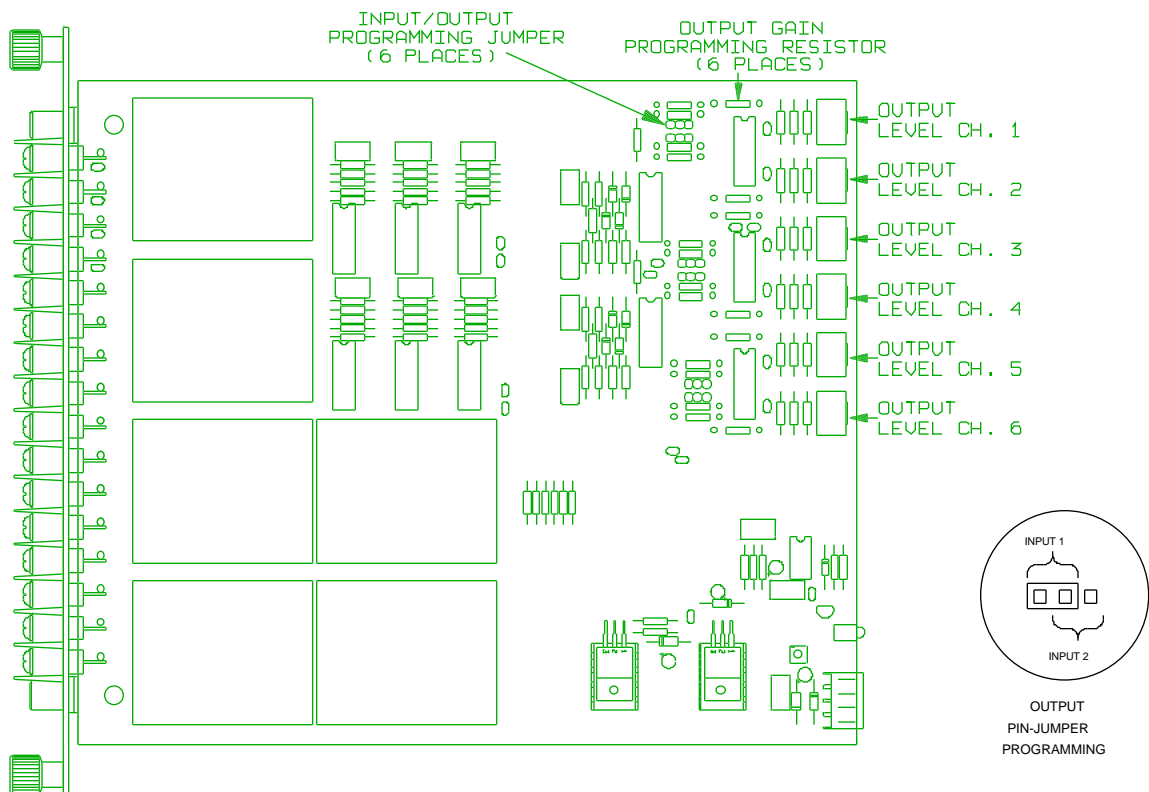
INPUT/OUTPUT
PROGRAMMING JUMPER
(6 PLACES)

OUTPUT GAIN
PROGRAMMING RESISTOR
(6 PLACES)

OUTPUT
LEVEL CH. 1

OUTPUT
LEVEL CH. 2

OUTPUT
LEVEL CH. 3

OUTPUT
LEVEL CH. 4

OUTPUT
LEVEL CH. 5

OUTPUT
LEVEL CH. 6

INPUT 1

INPUT 2

OUTPUT
PIN-JUMPER
PROGRAMMING